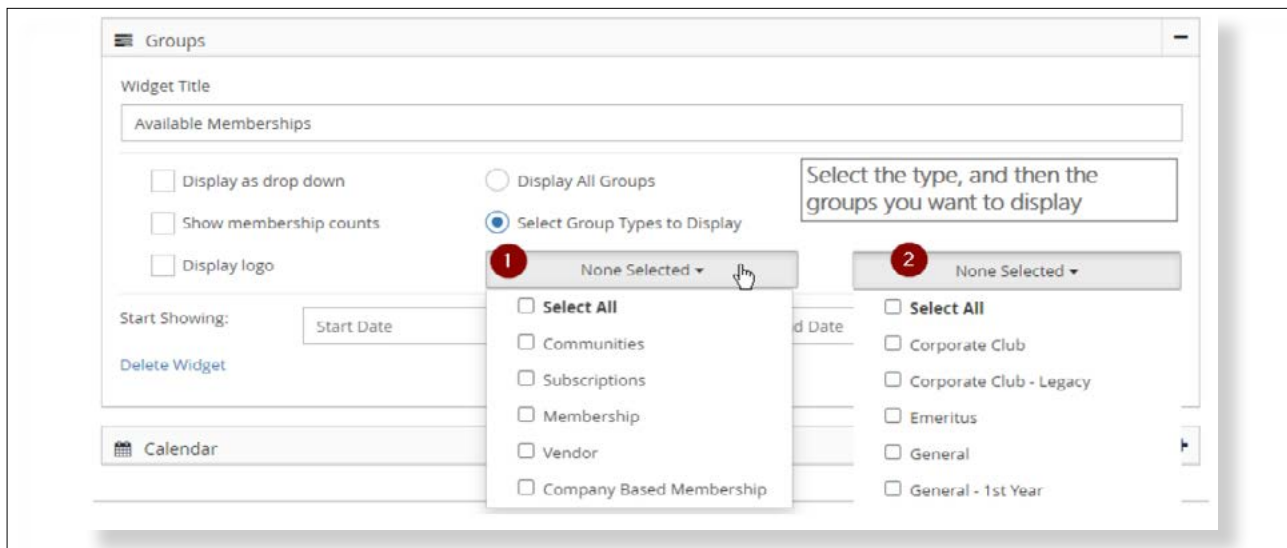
Groups

Widget Title

Available Memberships

Display as drop down

Show membership counts

Display logo

Display All Groups

Select Group Types to Display

Select the type, and then the groups you want to display

1 None Selected ▾

2 None Selected ▾

Select All

Communities

Subscriptions

Membership

Vendor

Company Based Membership

Select All

Corporate Club

Corporate Club - Legacy

Emeritus

General

General - 1st Year

Start Showing:

Start Date

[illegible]d Date

Delete Widget

Calendar